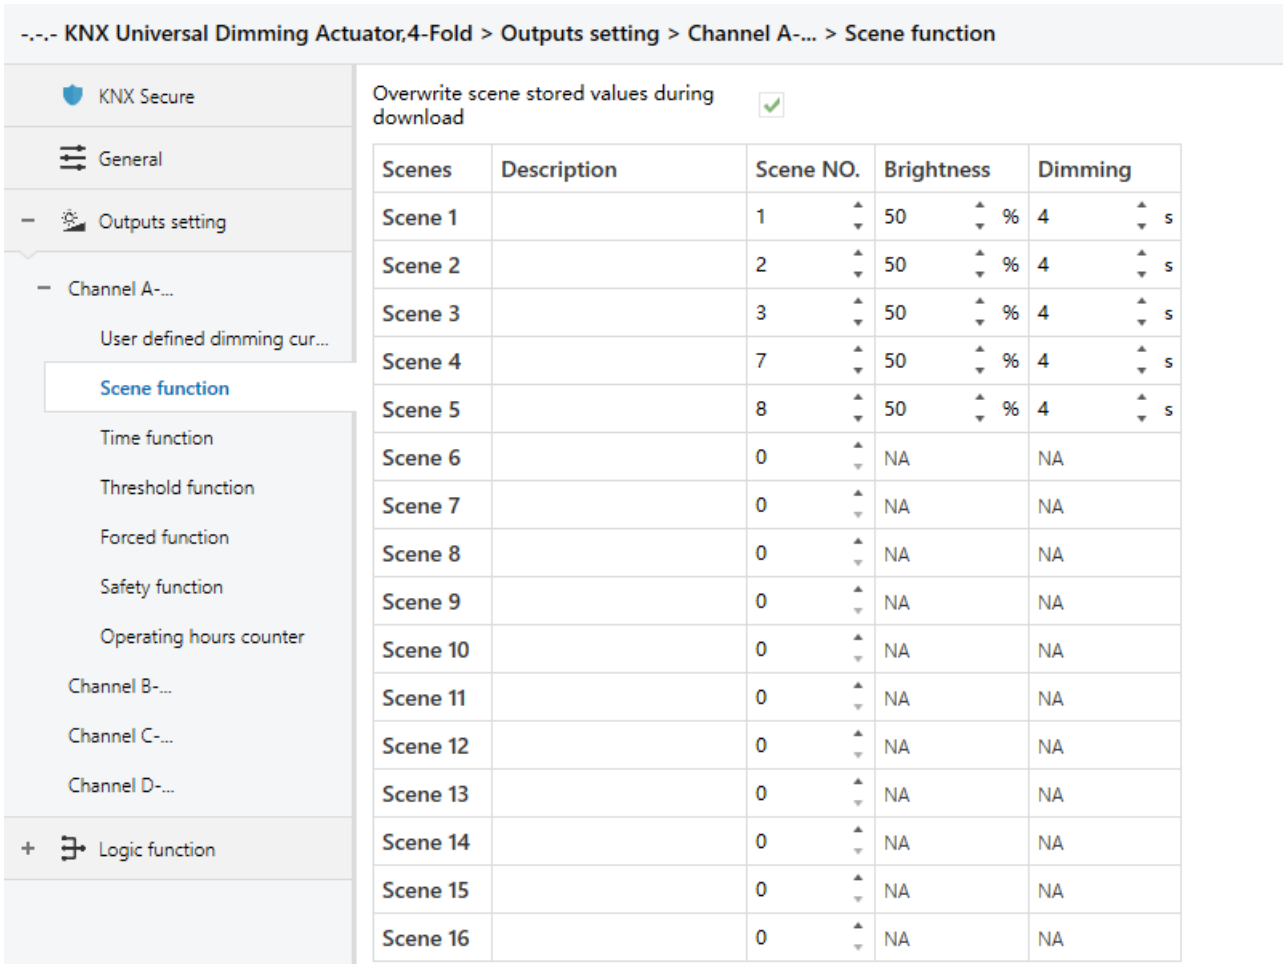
-.-.- KNX Universal Dimming Actuator,4-Fold > Outputs setting > Channel A-... > Scene function

KNX Secure

General

− Outputs setting

− Channel A-...

User defined dimming cur...

Scene function

Time function

Threshold function

Forced function

Safety function

Operating hours counter

Channel B-...

Channel C-...

Channel D-...

+ Logic function

Overwrite scene stored values during download

| Scenes | Description | Scene NO. | Brightness | Dimming |
|---|---|---|---|---|
| Scene 1 | | 1 | 50 % | 4 s |
| Scene 2 | | 2 | 50 % | 4 s |
| Scene 3 | | 3 | 50 % | 4 s |
| Scene 4 | | 7 | 50 % | 4 s |
| Scene 5 | | 8 | 50 % | 4 s |
| Scene 6 | | 0 | NA | NA |
| Scene 7 | | 0 | NA | NA |
| Scene 8 | | 0 | NA | NA |
| Scene 9 | | 0 | NA | NA |
| Scene 10 | | 0 | NA | NA |
| Scene 11 | | 0 | NA | NA |
| Scene 12 | | 0 | NA | NA |
| Scene 13 | | 0 | NA | NA |
| Scene 14 | | 0 | NA | NA |
| Scene 15 | | 0 | NA | NA |
| Scene 16 | | 0 | NA | NA |